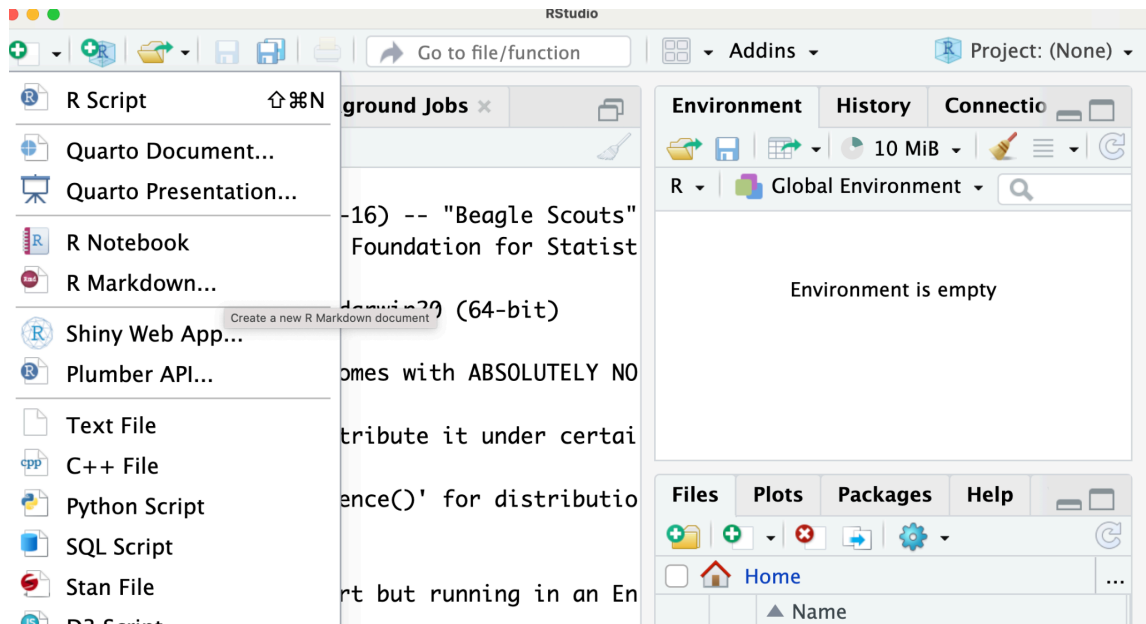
RStudio

Go to file/function

Addins

Project: (None)

R Script ⇧⌘N

Quarto Document...

Quarto Presentation...

R Notebook

R Markdown...

Shiny Web App...

Plumber API...

Text File

C++ File

Python Script

SQL Script

Stan File

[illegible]

Create a new R Markdown document

ground Jobs ×

-16) -- "Beagle Scouts"
Foundation for Statist

darwin20 (64-bit)

omes with ABSOLUTELY NO

tribute it under certai

ence()' for distributio

rt but running in an En

Environment History Connectio

10 MiB

R Global Environment

Environment is empty

Files Plots Packages Help

Home

Name